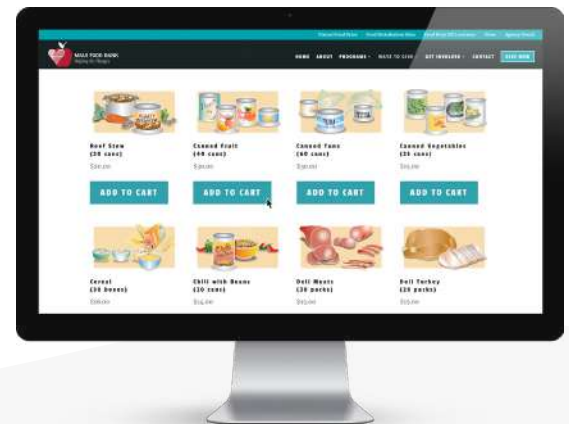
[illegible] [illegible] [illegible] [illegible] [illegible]

MAUI FOOD BANK
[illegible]

HOME ABOUT PROGRAMS WAYS TO GIVE GET INVOLVED CONTACT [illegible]

Beef Stew
(20 cans)
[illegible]
ADD TO CART

Canned Fruit
(48 cans)
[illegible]
ADD TO CART

Canned Tuna
(60 cans)
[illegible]
ADD TO CART

Canned Vegetables
(24 cans)
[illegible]
ADD TO CART

Cereal
(30 boxes)
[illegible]

Chili with Beans
(20 cans)
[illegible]

Deli Meats
(20 packs)
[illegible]

Deli Turkey
(25 packs)
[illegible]